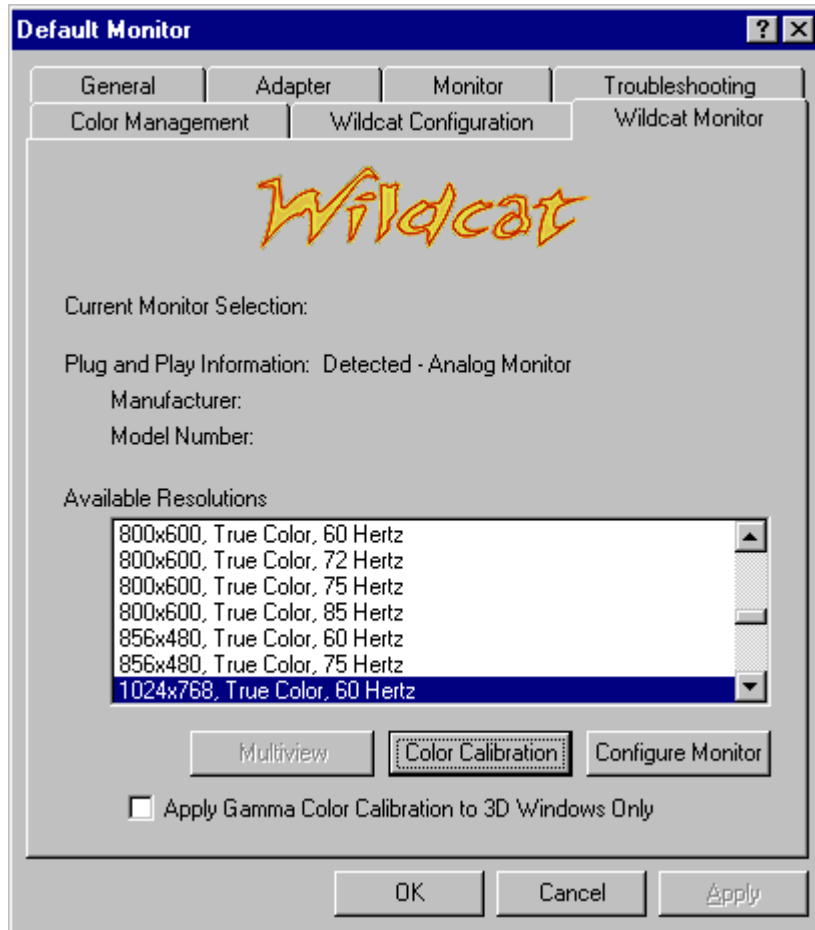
Default Monitor

?

General | Adapter | Monitor | Troubleshooting

Color Management | Wildcat Configuration | Wildcat Monitor

Wildcat

Current Monitor Selection:

Plug and Play Information: Detected - Analog Monitor

Manufacturer:

Model Number:

Available Resolutions

800x600, True Color, 60 Hertz
800x600, True Color, 72 Hertz
800x600, True Color, 75 Hertz
800x600, True Color, 85 Hertz
856x480, True Color, 60 Hertz
856x480, True Color, 75 Hertz
1024x768, True Color, 60 Hertz

Multiview | Color Calibration | Configure Monitor

Apply Gamma Color Calibration to 3D Windows Only

OK | Cancel | Apply